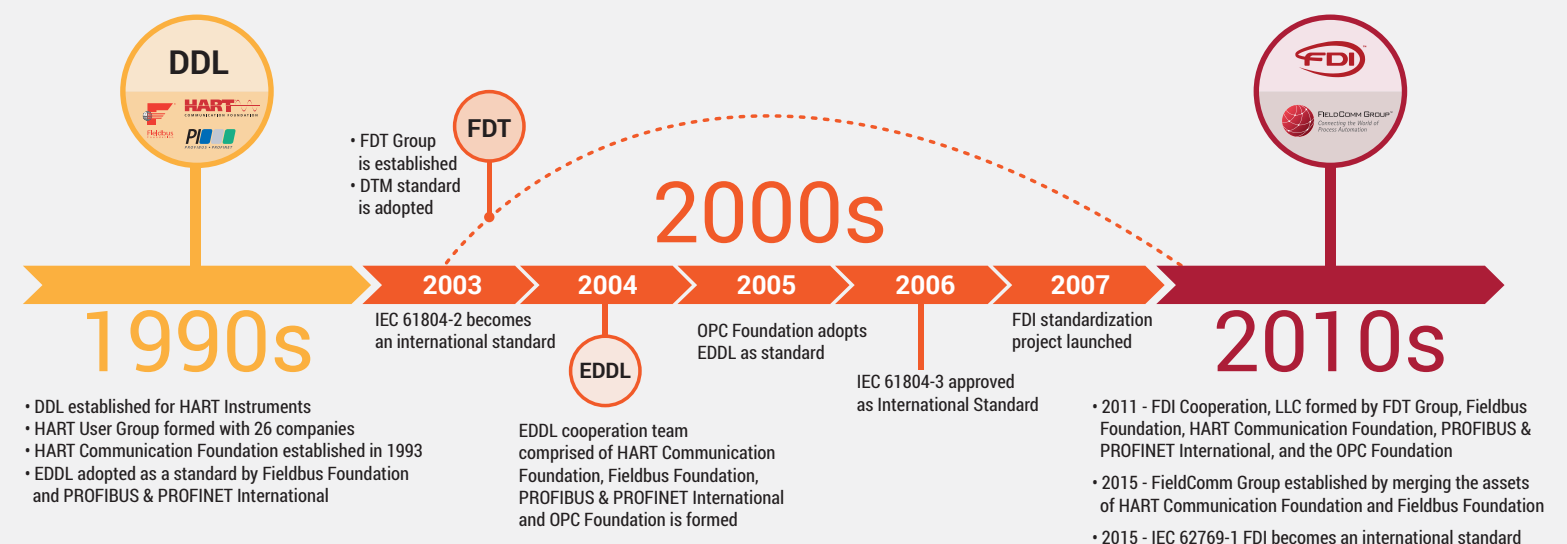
DDL

HART COMMUNICATION FOUNDATION

Fieldbus

PI PROFIBUS • PROFINET

• FDT Group is established
• DTM standard is adopted

FDT

2000s

FDI

FIELDCOMM GROUP Connecting the World of Process Automation

1990s

2003

IEC 61804-2 becomes an international standard

2004

EDDL

EDDL cooperation team comprised of HART Communication Foundation, Fieldbus Foundation, PROFIBUS & PROFINET International and OPC Foundation is formed

2005

OPC Foundation adopts EDDL as standard

2006

IEC 61804-3 approved as International Standard

2007

FDI standardization project launched

2010s

• DDL established for HART Instruments
• HART User Group formed with 26 companies
• HART Communication Foundation established in 1993
• EDDL adopted as a standard by Fieldbus Foundation and PROFIBUS & PROFINET International

• 2011 - FDI Cooperation, LLC formed by FDT Group, Fieldbus Foundation, HART Communication Foundation, PROFIBUS & PROFINET International, and the OPC Foundation
• 2015 - FieldComm Group established by merging the assets of HART Communication Foundation and Fieldbus Foundation
• 2015 - IEC 62769-1 FDI becomes an international standard